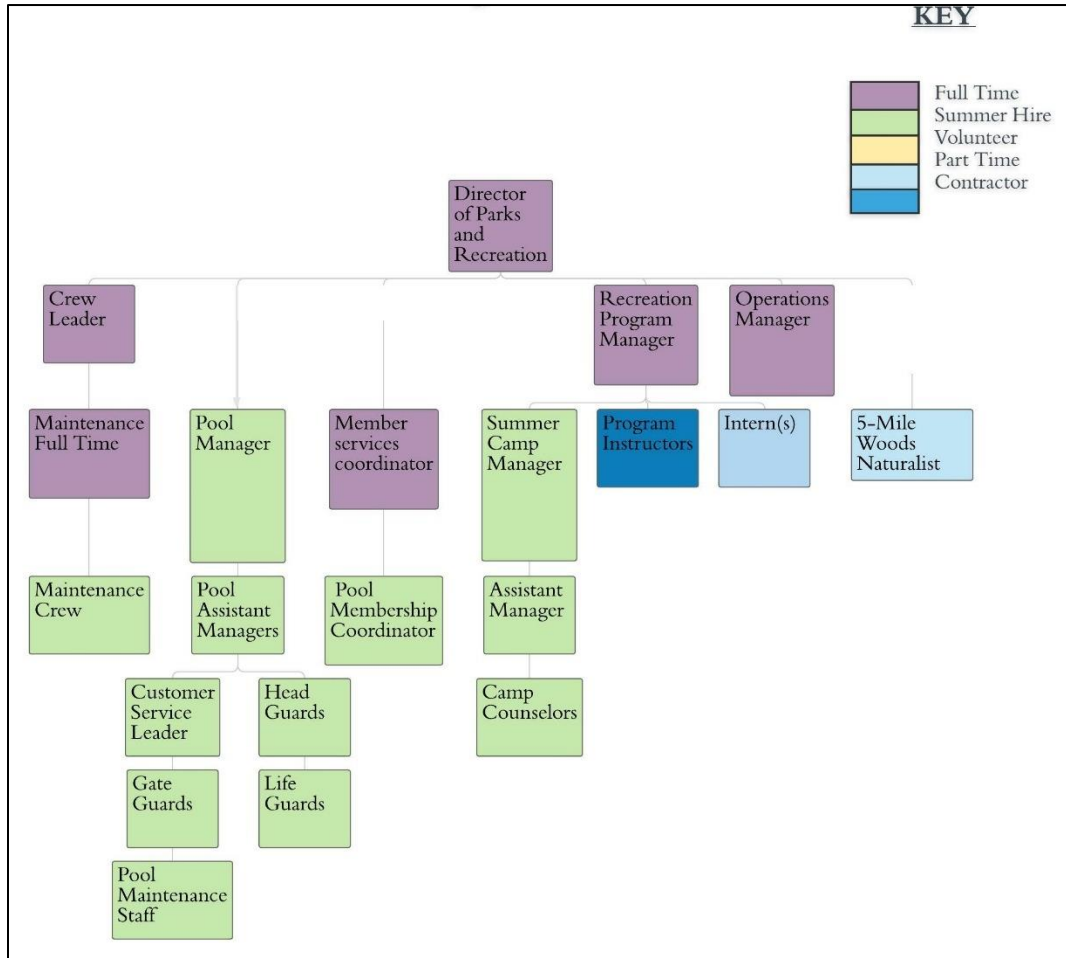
KEY

Full Time
Summer Hire
Volunteer
Part Time
Contractor

Director of Parks and Recreation

Crew Leader

Recreation Program Manager

Operations Manager

Maintenance Full Time

Pool Manager

Member services coordinator

Summer Camp Manager

Program Instructors

Intern(s)

5-Mile Woods Naturalist

Maintenance Crew

Pool Assistant Managers

Pool Membership Coordinator

Assistant Manager

Customer Service Leader

Head Guards

Camp Counselors

Gate Guards

Life Guards

Pool Maintenance Staff